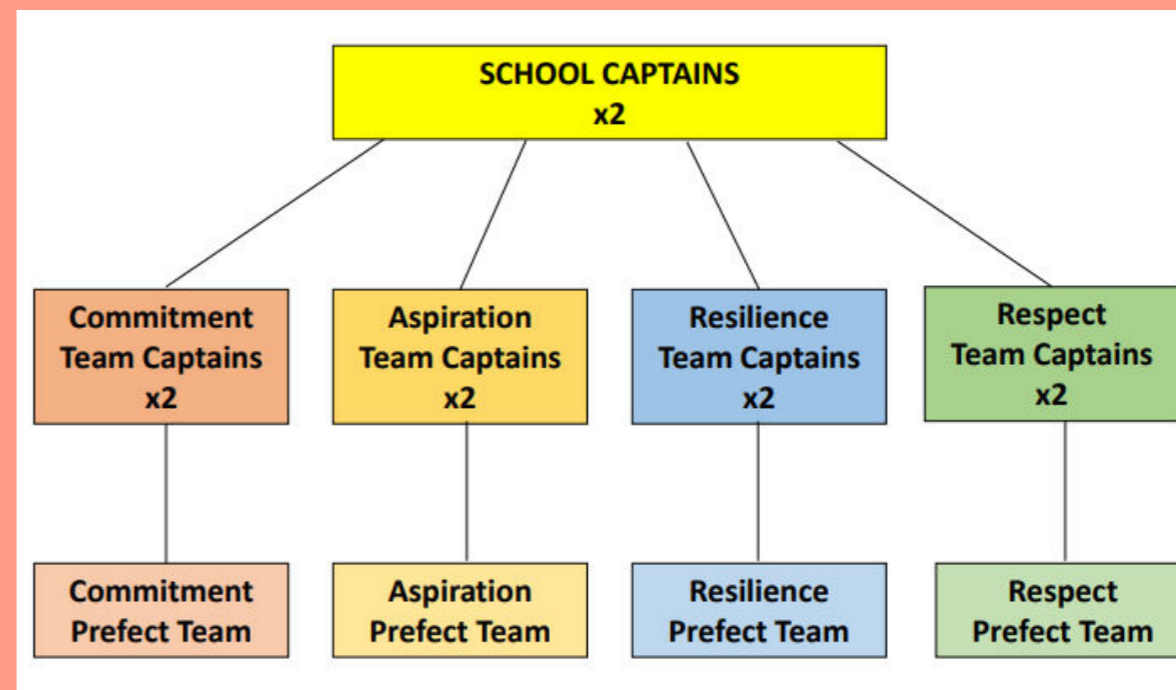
SCHOOL CAPTAINS
x2

Commitment
Team Captains
x2

Aspiration
Team Captains
x2

Resilience
Team Captains
x2

Respect
Team Captains
x2

Commitment
Prefect Team

Aspiration
Prefect Team

Resilience
Prefect Team

Respect
Prefect Team